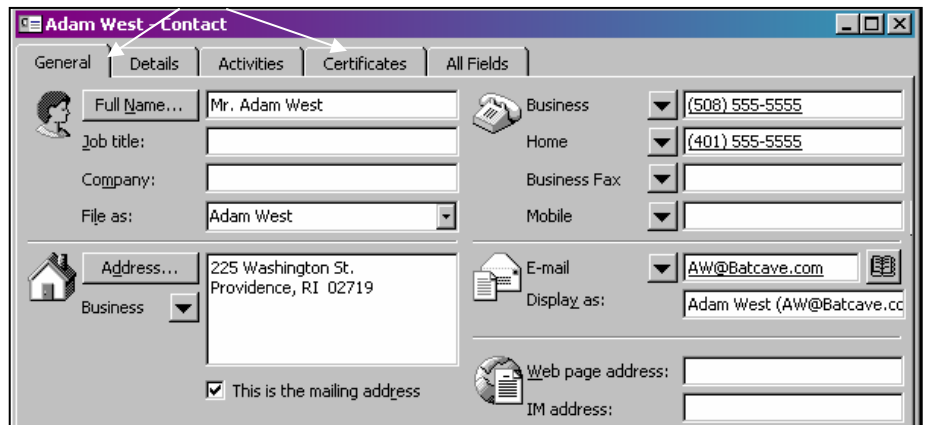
Adam West - Contact

General | Details | Activities | Certificates | All Fields

Full Name... Mr. Adam West

Job title:

Company:

File as: Adam West

Business (508) 555-5555

Home (401) 555-5555

Business Fax

Mobile

Address... 225 Washington St. Providence, RI 02719

Business

☑ This is the mailing address

E-mail AW@Batcave.com

Display as: Adam West (AW@Batcave.cc

Web page address:

IM address: